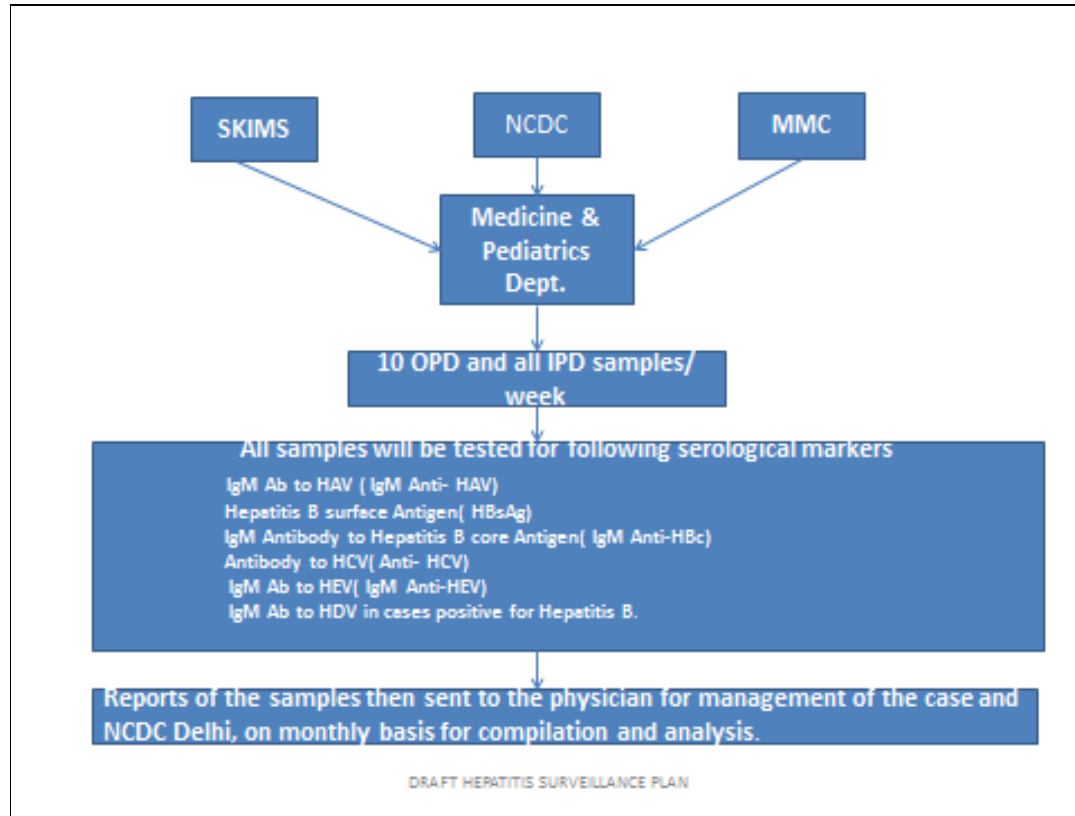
SKIMS

NCDC

MMC

Medicine & Pediatrics Dept.

10 OPD and all IPD samples/ week

All samples will be tested for following serological markers

IgM Ab to HAV ( IgM Anti- HAV)
Hepatitis B surface Antigen( HBsAg)
IgM Antibody to Hepatitis B core Antigen( IgM Anti-HBc)
Antibody to HCV( Anti- HCV)
IgM Ab to HEV( IgM Anti-HEV)
IgM Ab to HDV in cases positive for Hepatitis B.

Reports of the samples then sent to the physician for management of the case and NCDC Delhi, on monthly basis for compilation and analysis.

DRAFT HEPATITIS SURVEILLANCE PLAN